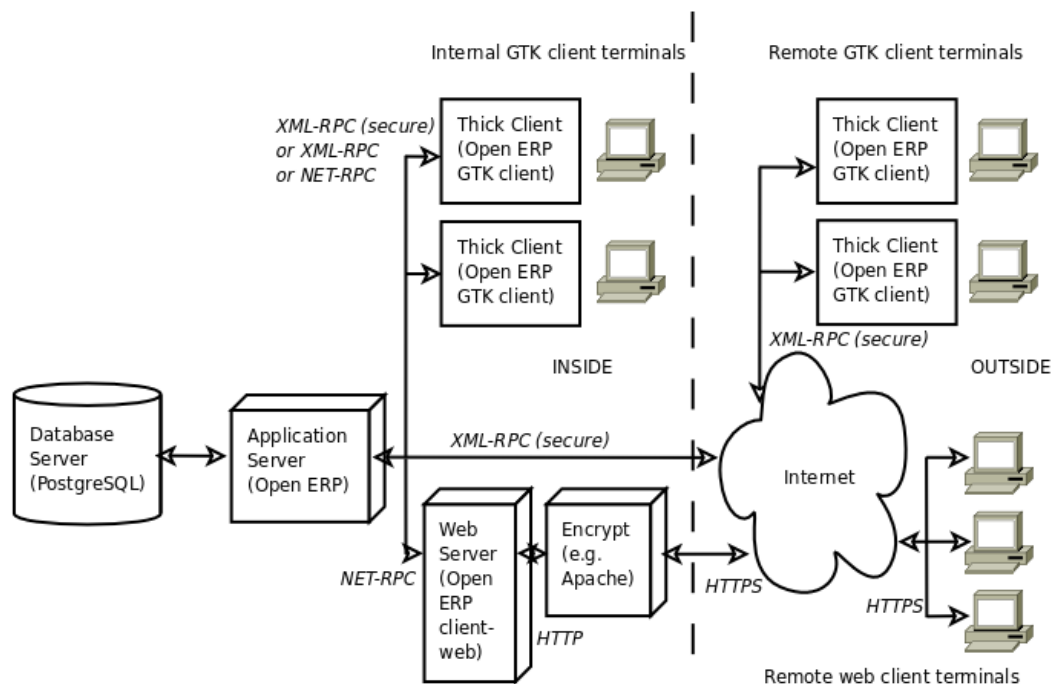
Internal GTK client terminals

Remote GTK client terminals

XML-RPC (secure) or XML-RPC or NET-RPC

Thick Client (Open ERP GTK client)

Thick Client (Open ERP GTK client)

Thick Client (Open ERP GTK client)

Thick Client (Open ERP GTK client)

XML-RPC (secure)

INSIDE

OUTSIDE

Database Server (PostgreSQL)

Application Server (Open ERP)

XML-RPC (secure)

Internet

Web Server (Open ERP client-web)

Encrypt (e.g. Apache)

NET-RPC

HTTPS

HTTPS

HTTP

Remote web client terminals